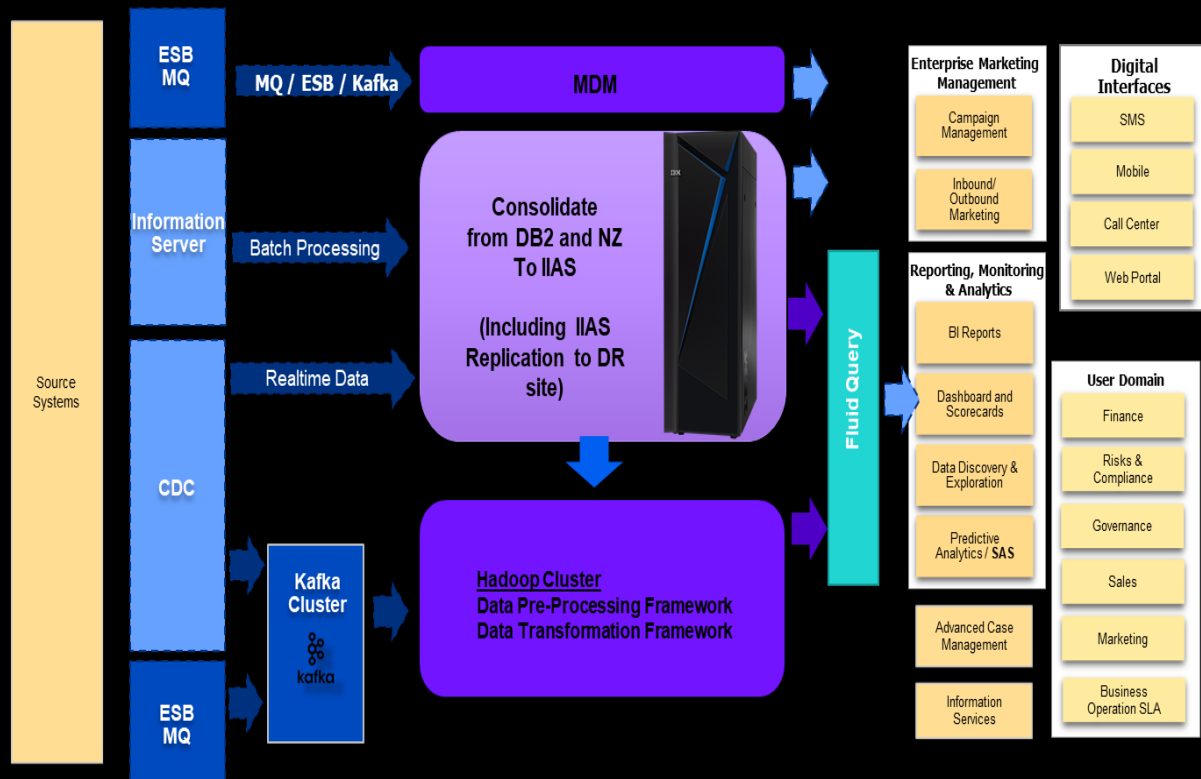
Source Systems

ESB MQ

Information Server

CDC

ESB MQ

MQ / ESB / Kafka

Batch Processing

Realtime Data

Kafka Cluster

kafka

MDM

Consolidate from DB2 and NZ To IIAS

(Including IIAS Replication to DR site)

IBM

Hadoop Cluster
Data Pre-Processing Framework
Data Transformation Framework

Fluid Query

Enterprise Marketing Management

Campaign Management

Inbound/ Outbound Marketing

Reporting, Monitoring & Analytics

BI Reports

Dashboard and Scorecards

Data Discovery & Exploration

Predictive Analytics / SAS

Advanced Case Management

Information Services

Digital Interfaces

SMS

Mobile

Call Center

Web Portal

User Domain

Finance

Risks & Compliance

Governance

Sales

Marketing

Business Operation SLA